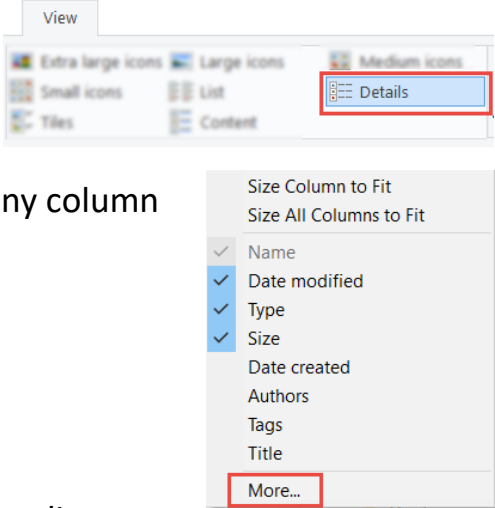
View

Extra large icons
Large icons
Medium icons
Small icons
List
Details
Tiles
Content

ny column

Size Column to Fit
Size All Columns to Fit
Name
Date modified
Type
Size
Date created
Authors
Tags
Title
More...